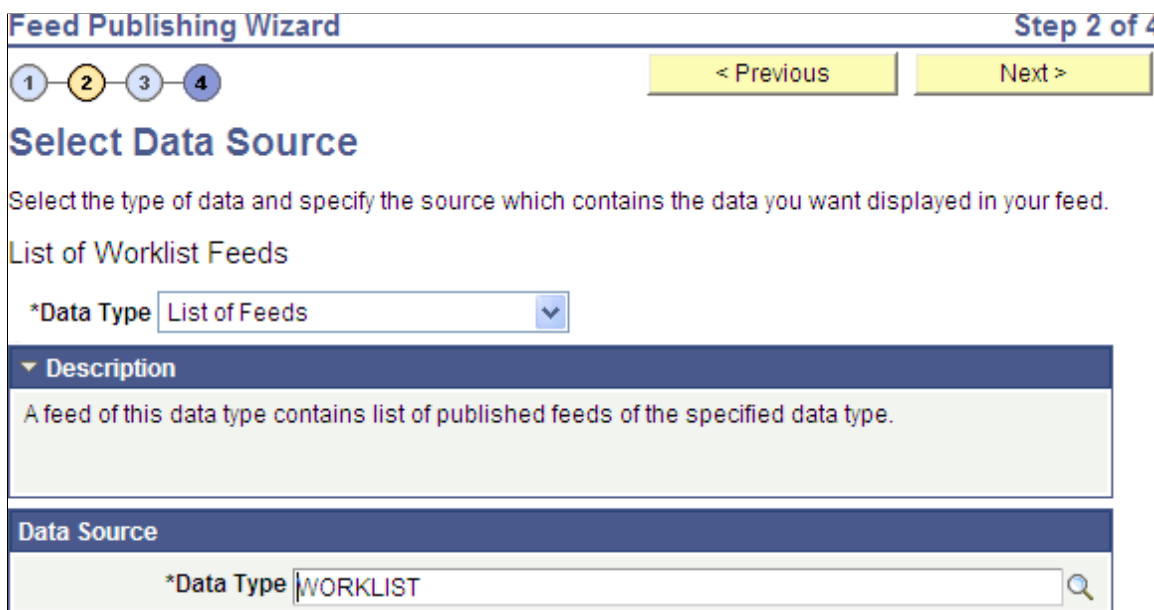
Feed Publishing Wizard

Step 2 of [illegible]

1 2 3 4

< Previous

Next >

Select Data Source

Select the type of data and specify the source which contains the data you want displayed in your feed.

List of Worklist Feeds

*Data Type List of Feeds

Description

A feed of this data type contains list of published feeds of the specified data type.

Data Source

*Data Type WORKLIST